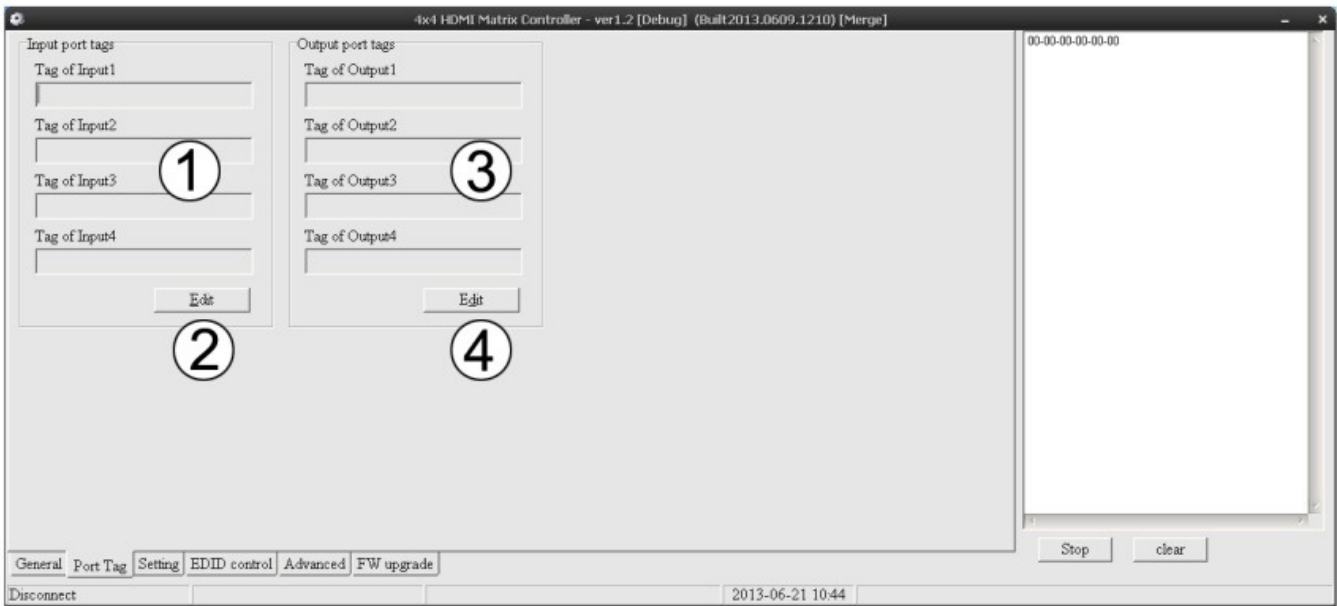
4x4 HDMI Matrix Controller - ver1.2 [Debug] (Built2013.0609.1210) [Merge]

Input port tags

Tag of Input1

Tag of Input2

Tag of Input3

Tag of Input4

Edit

Output port tags

Tag of Output1

Tag of Output2

Tag of Output3

Tag of Output4

Edit

1

2

3

4

00-00-00-00-00-00

Stop

clear

General | Port Tag | Setting | EDID control | Advanced | FW upgrade

Disconnect

2013-06-21 10:44